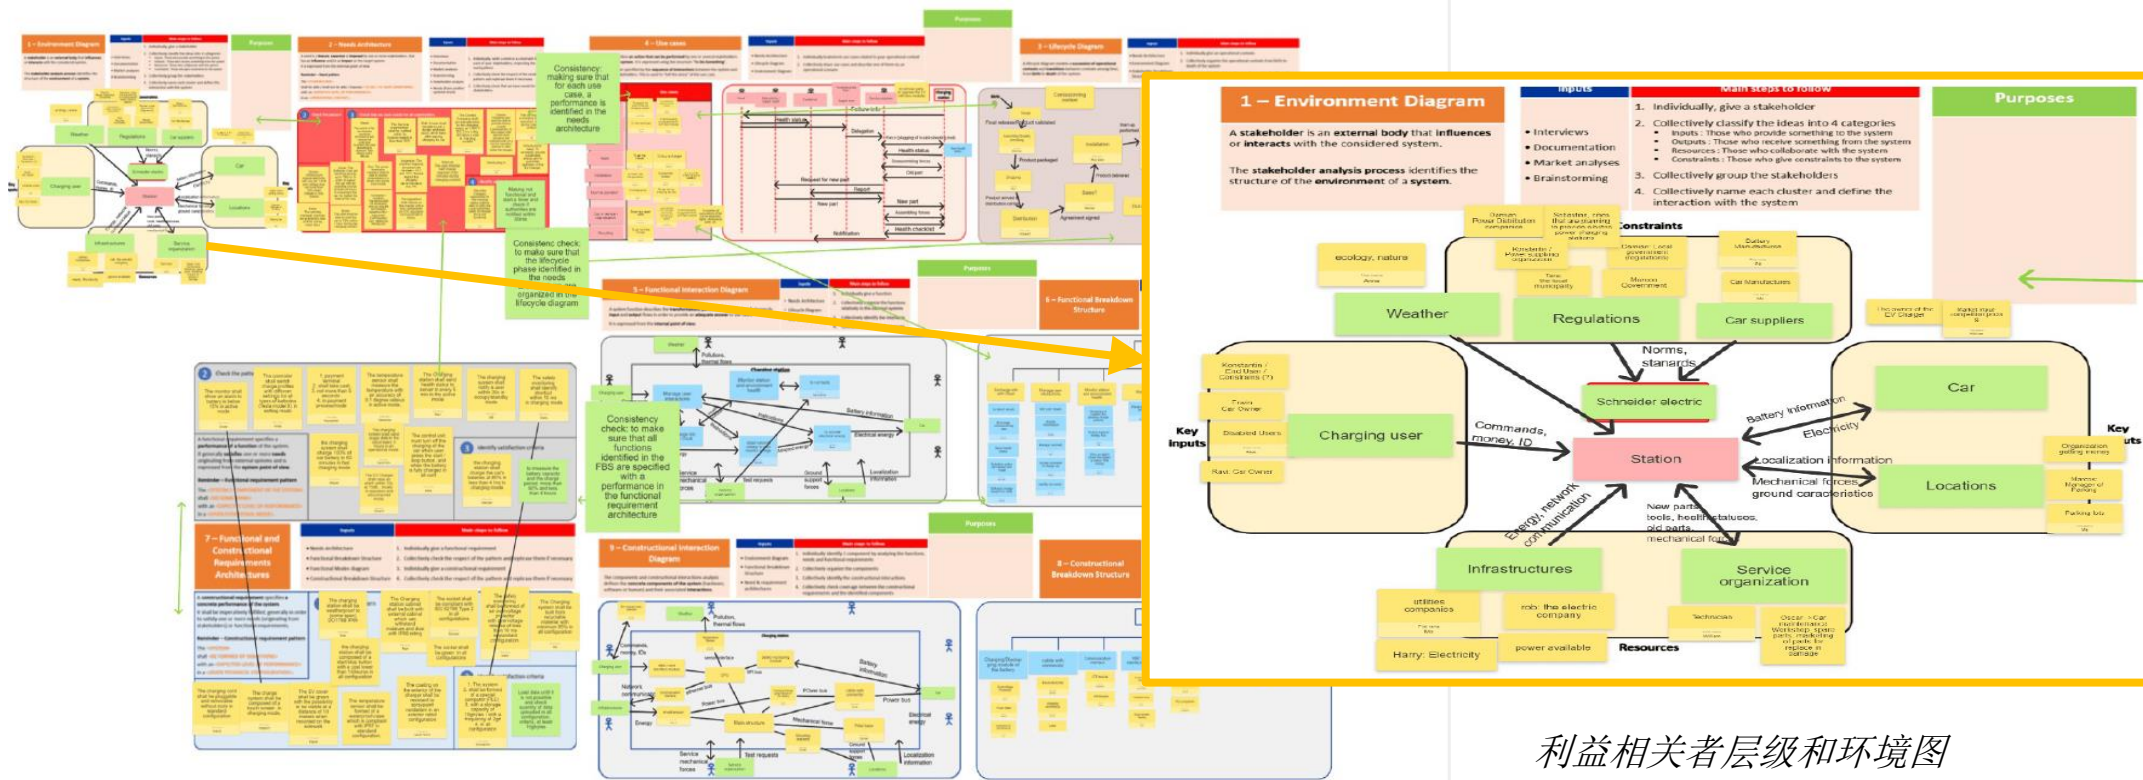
Consistency: making sure that for each use case, a performance is identified in the needs architecture

Consistenc check: to make sure that the lifecycle phase identified in the needs organized in the lifecycle diagram

Consistency check: to make sure that all functions identified in the FBS are specified with a performance in the functional requirement architecture

7 – Functional and Constructional Requirements Architectures

1 – Environment Diagram

A stakeholder is an external body that influences or interacts with the considered system.

The stakeholder analysis process identifies the structure of the environment of a system.

Inputs

• Interviews
• Documentation
• Market analyses
• Brainstorming

Main steps to follow

1. Individually, give a stakeholder
2. Collectively classify the ideas into 4 categories
- Inputs : Those who provide something to the system
- Outputs : Those who receive something from the system
- Resources : Those who collaborate with the system
- Constraints : Those who give constraints to the system
3. Collectively group the stakeholders
4. Collectively name each cluster and define the interaction with the system

Purposes

Constraints

ecology, nature

Weather

Regulations

Car suppliers

Key inputs

Charging user

Norms, standards

Schneider electric

Commands, money, ID

Station

Battery information

Electricity

Car

Localization information

Mechanical forces, ground caracteristics

Locations

Key outs

Energy, network communication

New parts, tools, health status, old parts, mechanical forces

Infrastructures

Service organization

Harry: Electricity

power available

Resources

利益相关者层级和环境图